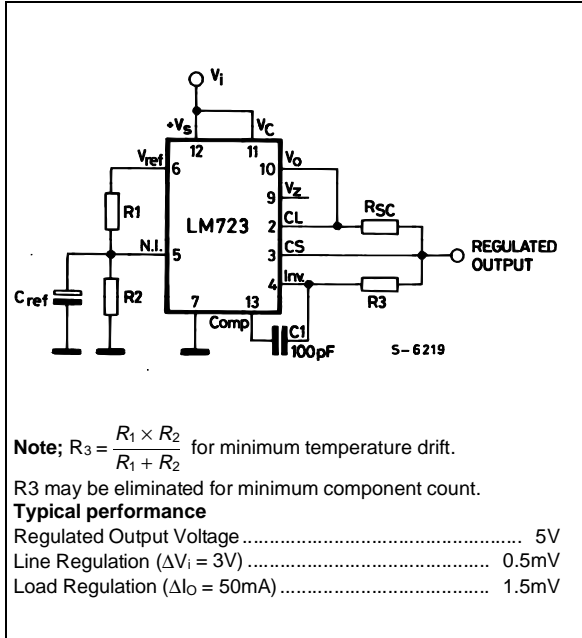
$V_i$

$+V_s$ 12 11 $V_C$

$V_{ref}$ 6

10 $V_o$

9 $V_Z$

2 CL

3 CS

4 Inv.

R1

LM723

N.I. 5

$C_{ref}$

R2

7 13

Comp

C1 100pF

$R_{SC}$

REGULATED OUTPUT

R3

S-6219

**Note;** $R_3 = \frac{R_1 \times R_2}{R_1 + R_2}$ for minimum temperature drift.

R3 may be eliminated for minimum component count.

**Typical performance**

Regulated Output Voltage ........................................................ 5V
Line Regulation ($\Delta V_i$ = 3V) ............................................. 0.5mV
Load Regulation ($\Delta I_O$ = 50mA) ........................................ 1.5mV